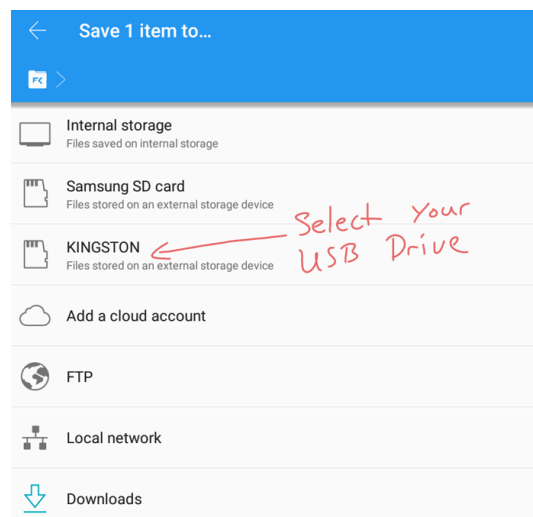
Save 1 item to...

FX

Internal storage
Files saved on internal storage

Samsung SD card
Files stored on an external storage device

KINGSTON
Files stored on an external storage device

Select Your USB Drive

Add a cloud account

FTP

Local network

Downloads